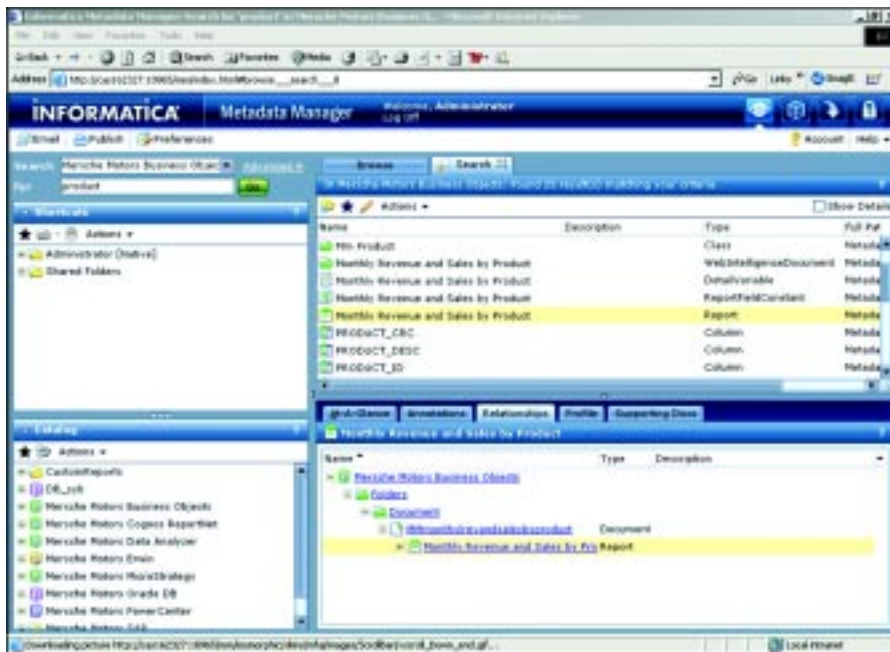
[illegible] - Microsoft Internet Explorer

File Edit View Favorites Tools Help

Back Search Favorites Media

Address http://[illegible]

Go Links Snagit

INFORMATICA Metadata Manager Welcome, Administrator Log off

Email Publish Preferences

Account Help

Search Mersche Motors Business Objec Advanced

For product Go

Shortcuts

Actions

Administrator (Native)

Shared Folders

Catalog

Actions

CustomReports

DB_sy6

Mersche Motors Business Objects

Mersche Motors Cognos ReportNet

Mersche Motors Data Analyzer

Mersche Motors Erwin

Mersche Motors MicroStrategy

Mersche Motors Oracle DB

Mersche Motors PowerCenter

Browse Search

In Mersche Motors Business Objects: Found 35 results matching your criteria

Actions

Show Details

| Name | Description | Type | Full Pat |
|---|---|---|---|
| Min Product | | Class | Metada |
| Monthly Revenue and Sales by Product | | WebIntelligenceDocument | Metada |
| Monthly Revenue and Sales by Product | | DetailVariable | Metada |
| Monthly Revenue and Sales by Product | | ReportFieldConstant | Metada |
| Monthly Revenue and Sales by Product | | Report | Metada |
| PRODUCT_CBC | | Column | Metada |
| PRODUCT_DESC | | Column | Metada |
| PRODUCT_ID | | Column | Metada |

At-A-Glance Annotations Relationships Profile Supporting Docs

Monthly Revenue and Sales by Product

| Name | Type | Description |
|---|---|---|
| Mersche Motors Business Objects | | |
| Folders | | |
| Document | | |
| Mmonthlyrevenueandsalesbyproduct | Document | |
| Monthly Revenue and Sales by Pro | Report | |

Downloading picture http://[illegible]

Local intranet